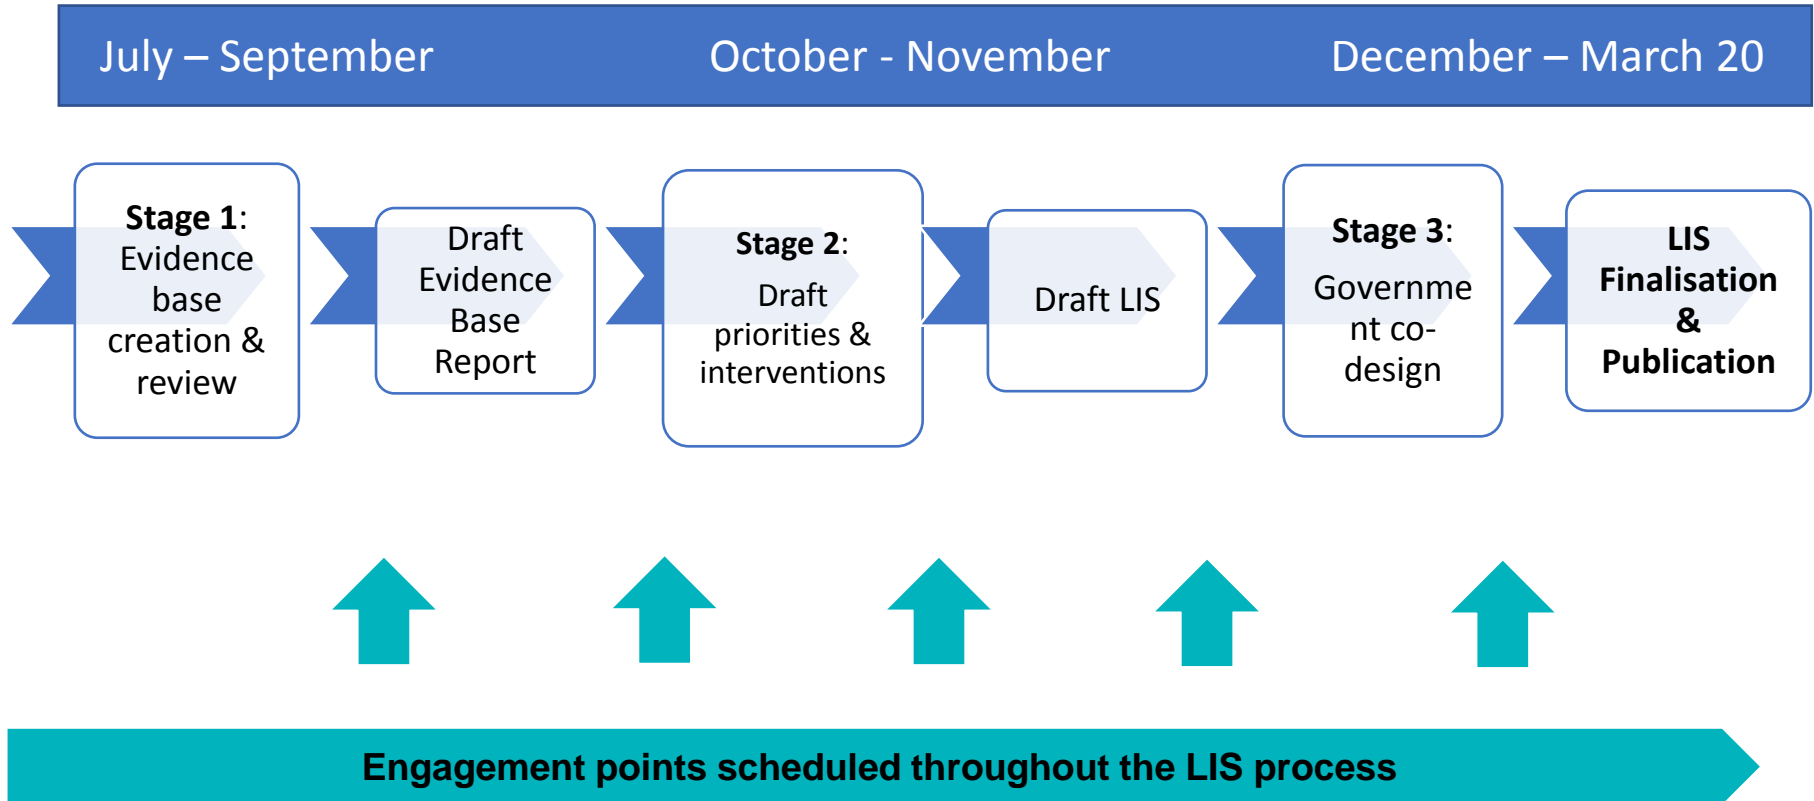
July – September October - November December – March 20

Stage 1: Evidence base creation & review

Draft Evidence Base Report

Stage 2: Draft priorities & interventions

Draft LIS

Stage 3: Government co-design

LIS Finalisation & Publication

Engagement points scheduled throughout the LIS process